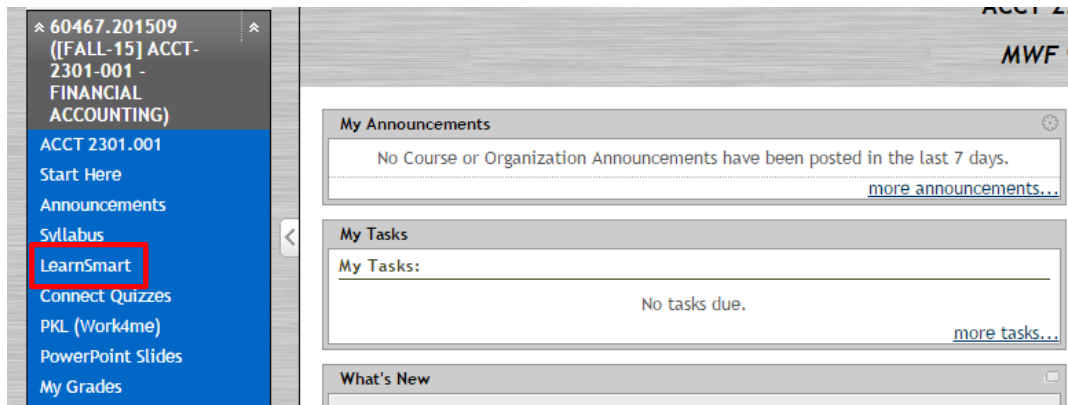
60467.201509 ([FALL-15] ACCT-2301-001 - FINANCIAL ACCOUNTING)

ACCT 2301.001
Start Here
Announcements
Syllabus
LearnSmart
Connect Quizzes
PKL (Work4me)
PowerPoint Slides
My Grades

ACCT 2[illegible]
MWF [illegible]

My Announcements
No Course or Organization Announcements have been posted in the last 7 days.
more announcements...

My Tasks
My Tasks:
No tasks due.
more tasks...

What's New